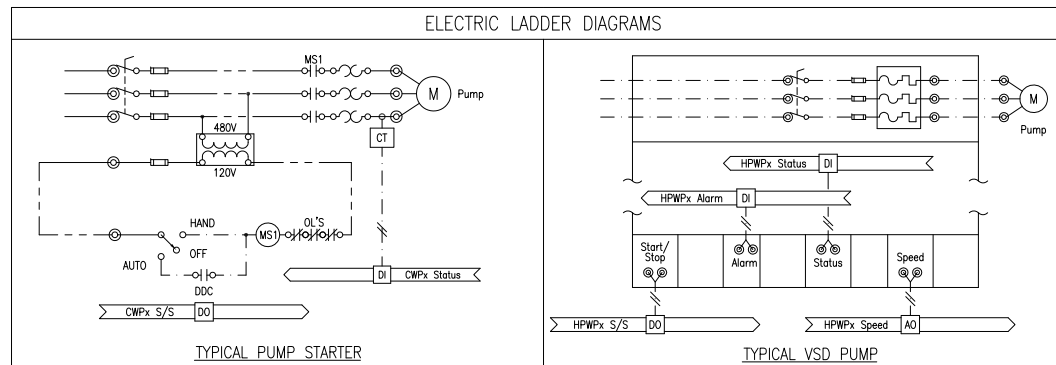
ELECTRIC LADDER DIAGRAMS

MS1
M
Pump
480V
120V
CT
HAND
MS1
OL'S
OFF
AUTO
DDC
DI
CWPx Status
CWPx S/S
DO
TYPICAL PUMP STARTER

M
Pump
HPWPx Status
DI
HPWPx Alarm
DI
Start/ Stop
Alarm
Status
Speed
HPWPx S/S
DO
HPWPx Speed
AO
TYPICAL VSD PUMP